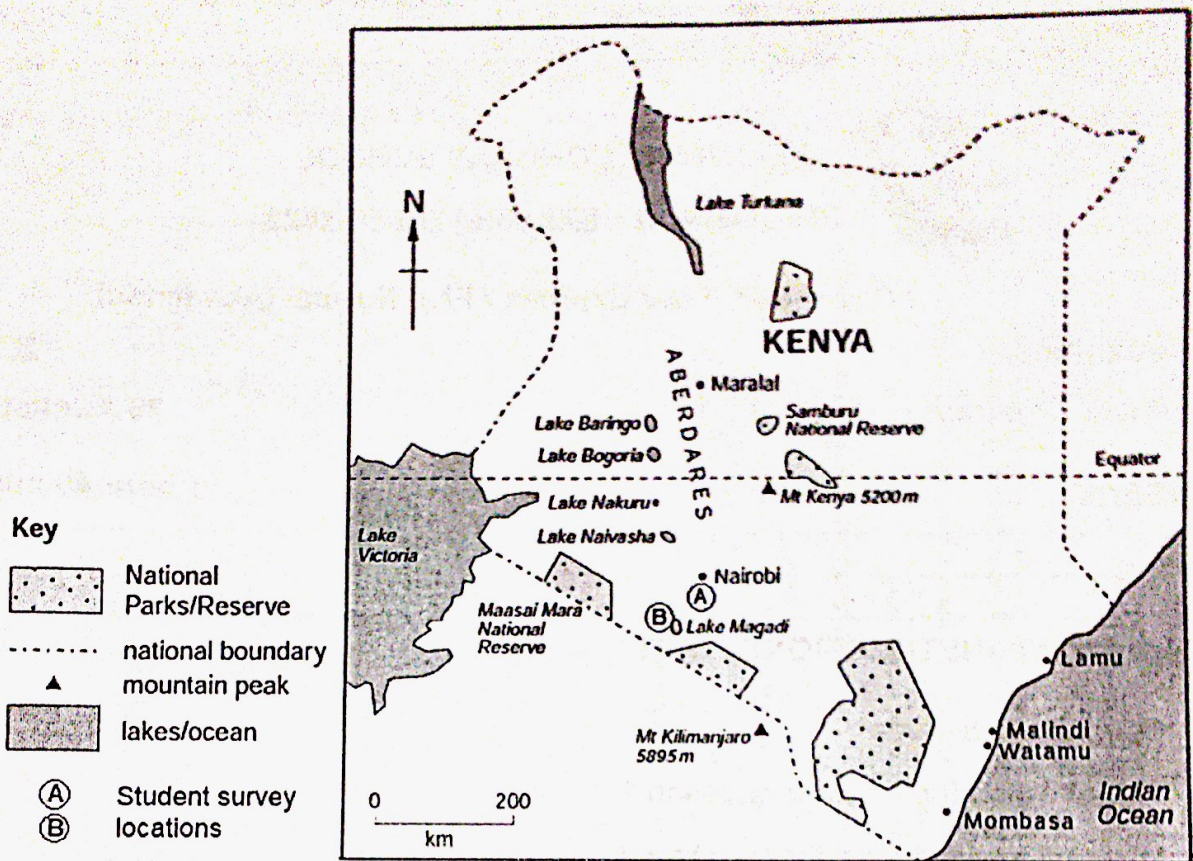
N

Lake Turkana

KENYA

ABERDARES

Maralal

Samburu National Reserve

Lake Baringo

Lake Bogoria

Equator

Lake Nakuru

Mt Kenya 5200 m

Lake Naivasha

Lake Victoria

Nairobi

A

B

Lake Magadi

Maasai Mara National Reserve

Lamu

Malindi

Watamu

Mt Kilimanjaro 5895 m

Indian Ocean

Mombasa

0 200 km

Key

National Parks/Reserve

national boundary

mountain peak

lakes/ocean

A B Student survey locations